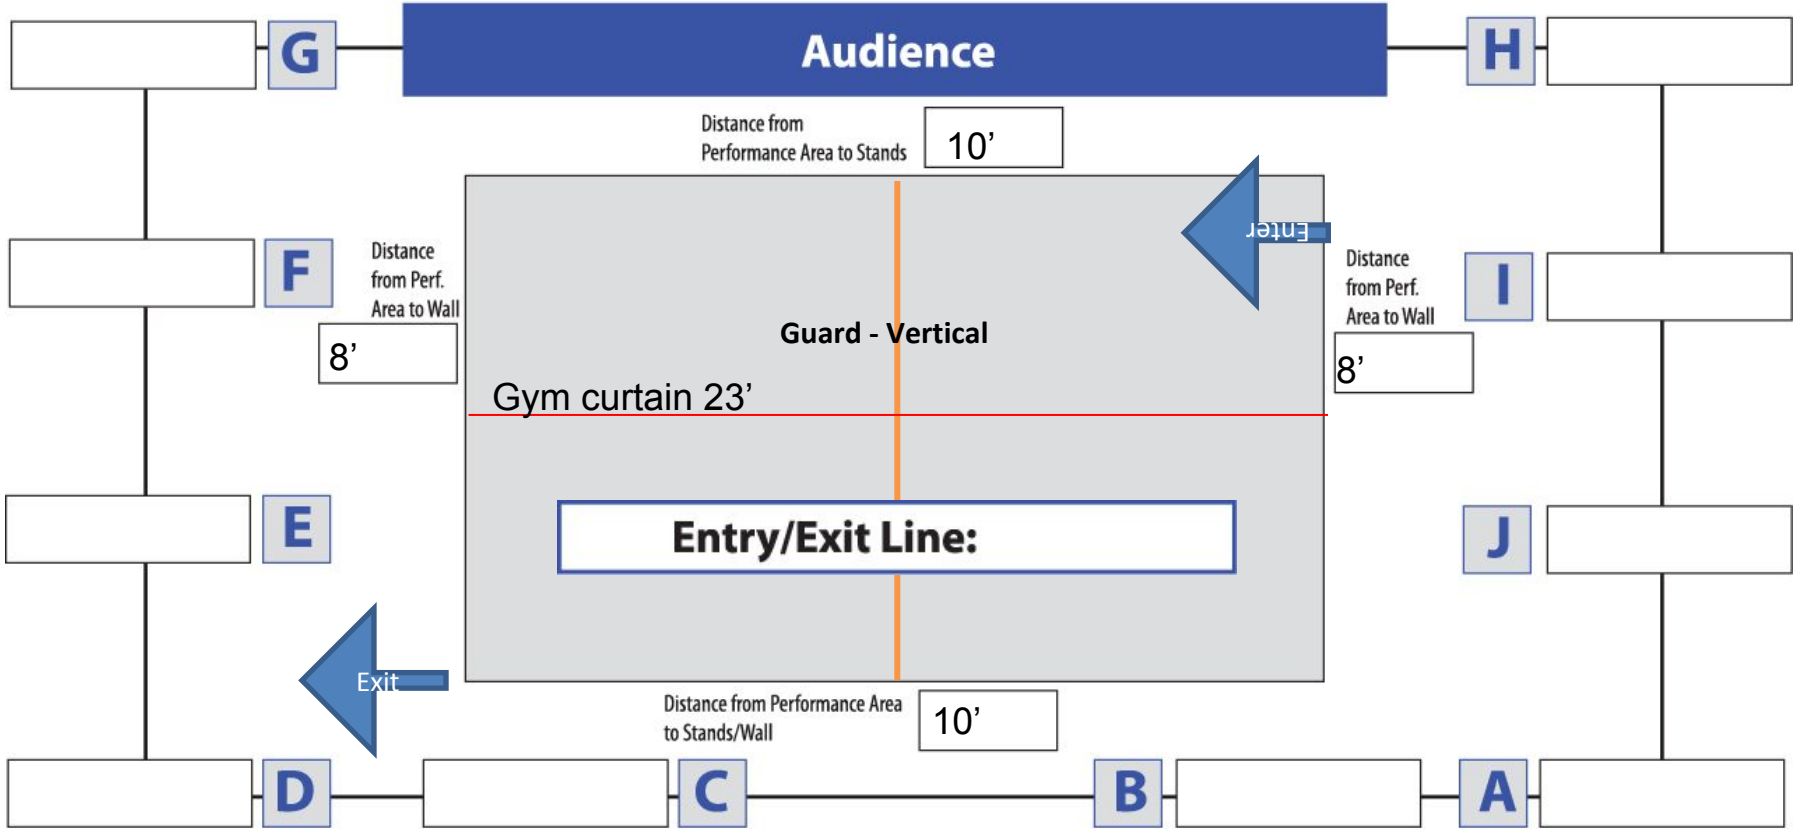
G

Audience

H

Distance from Performance Area to Stands

10’

Enter

F

Distance from Perf. Area to Wall

8’

Distance from Perf. Area to Wall

I

8’

Guard - Vertical

Gym curtain 23’

E

Entry/Exit Line:

J

Exit

Distance from Performance Area to Stands/Wall

10’

D

C

B

A